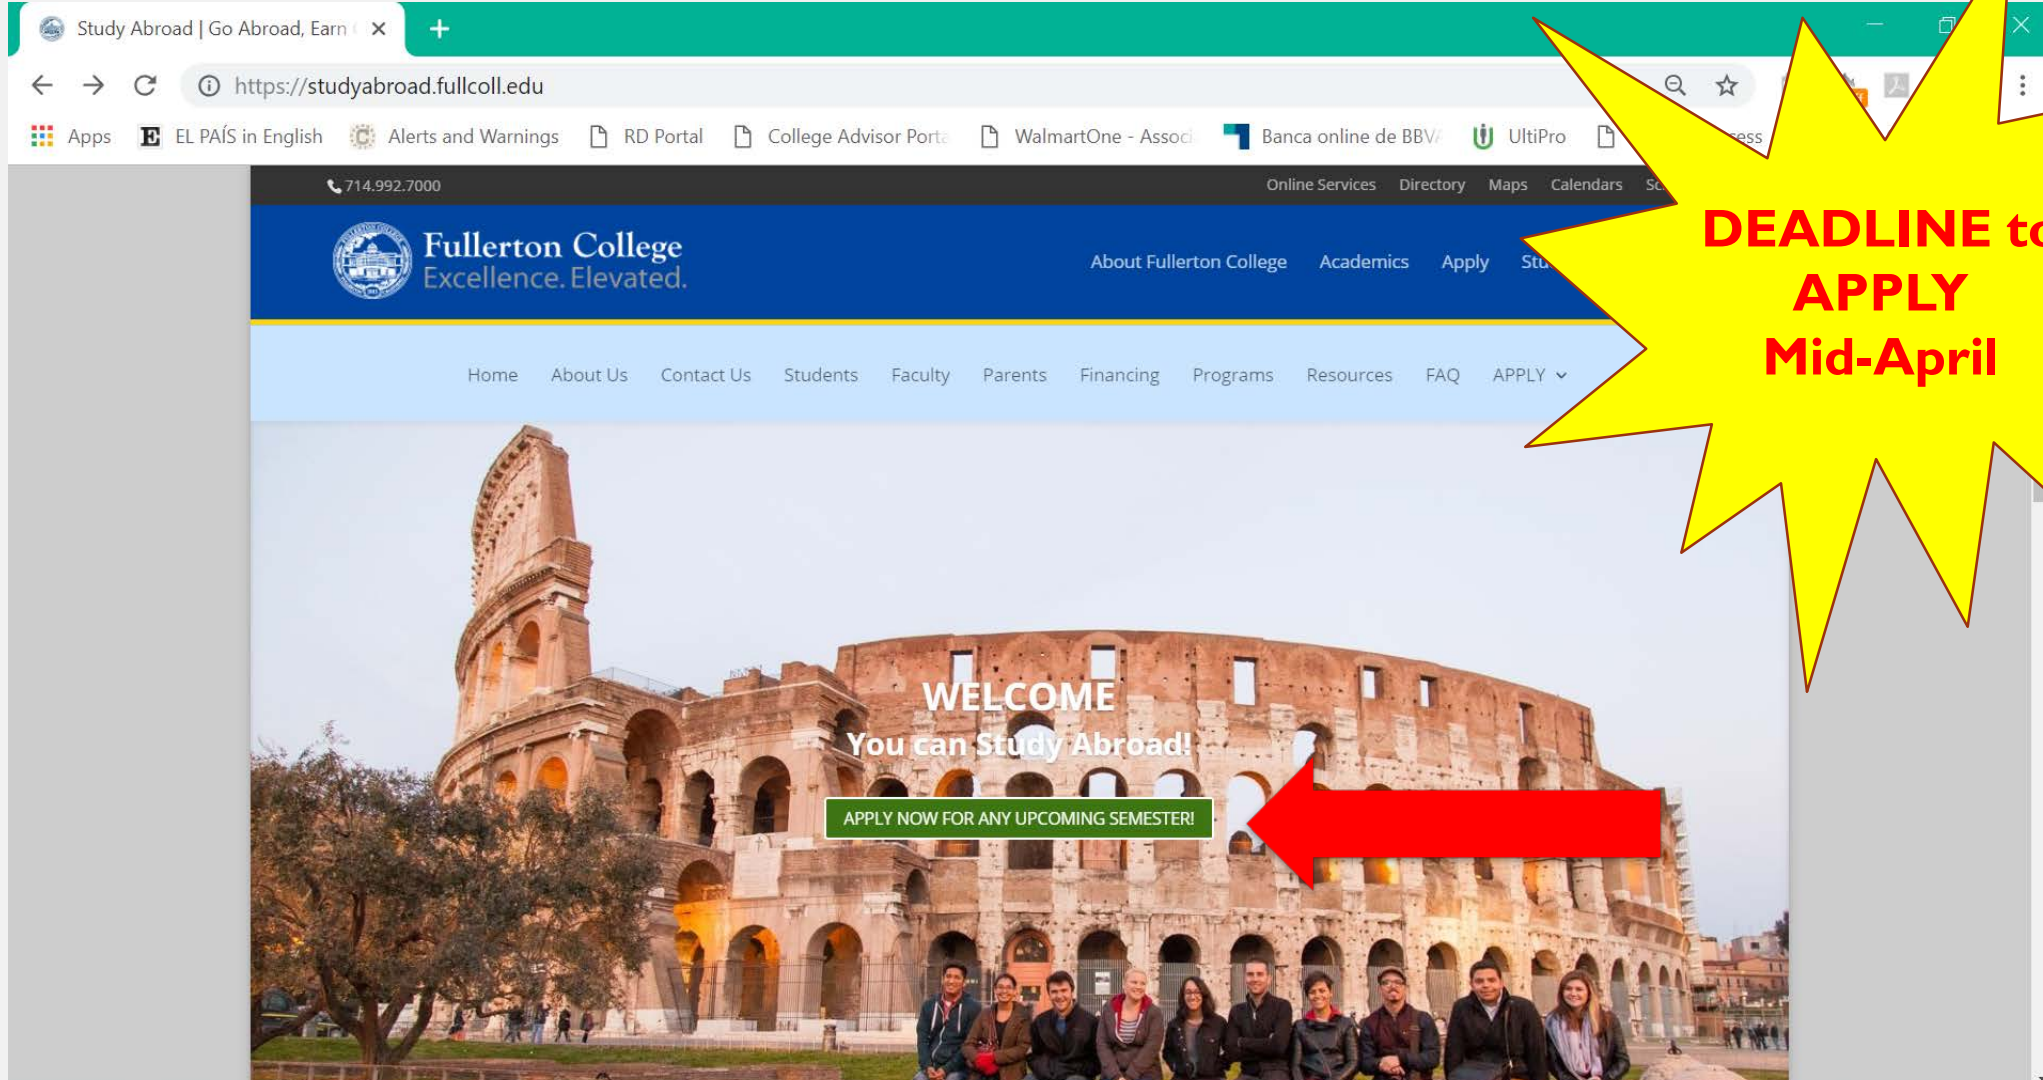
Study Abroad | Go Abroad, Earn

https://studyabroad.fullcoll.edu

Apps EL PAÍS in English Alerts and Warnings RD Portal College Advisor Porta WalmartOne - Associ Banca online de BBVA UltiPro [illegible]ess

714.992.7000

Online Services Directory Maps Calendars Sc

Fullerton College
Excellence. Elevated.

About Fullerton College Academics Apply Stu

Home About Us Contact Us Students Faculty Parents Financing Programs Resources FAQ APPLY

DEADLINE to APPLY Mid-April

WELCOME
You can Study Abroad!

APPLY NOW FOR ANY UPCOMING SEMESTER!